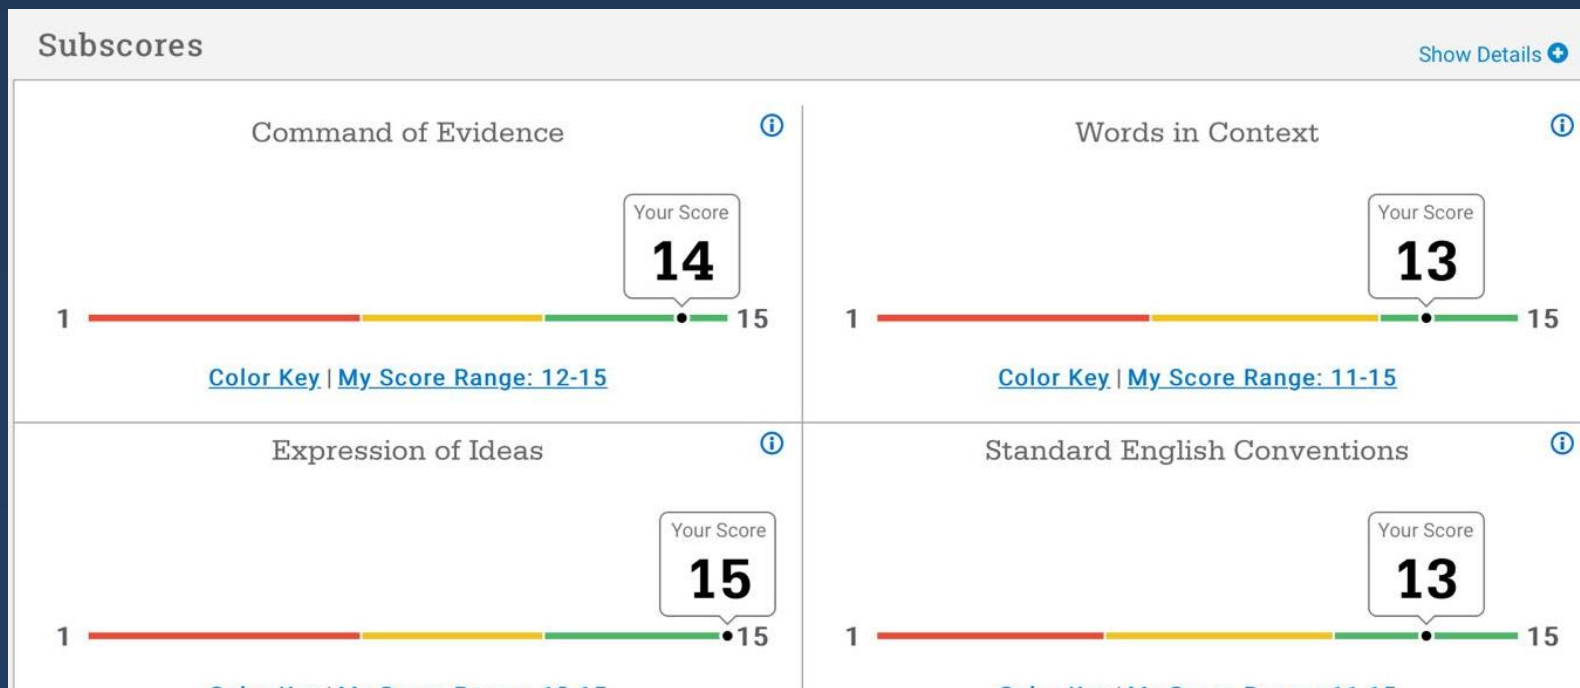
Subscores

Show Details

Command of Evidence

Your Score
14

1 15

Color Key | My Score Range: 12-15

Words in Context

Your Score
13

1 15

Color Key | My Score Range: 11-15

Expression of Ideas

Your Score
15

1 15

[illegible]

Standard English Conventions

Your Score
13

1 15

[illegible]